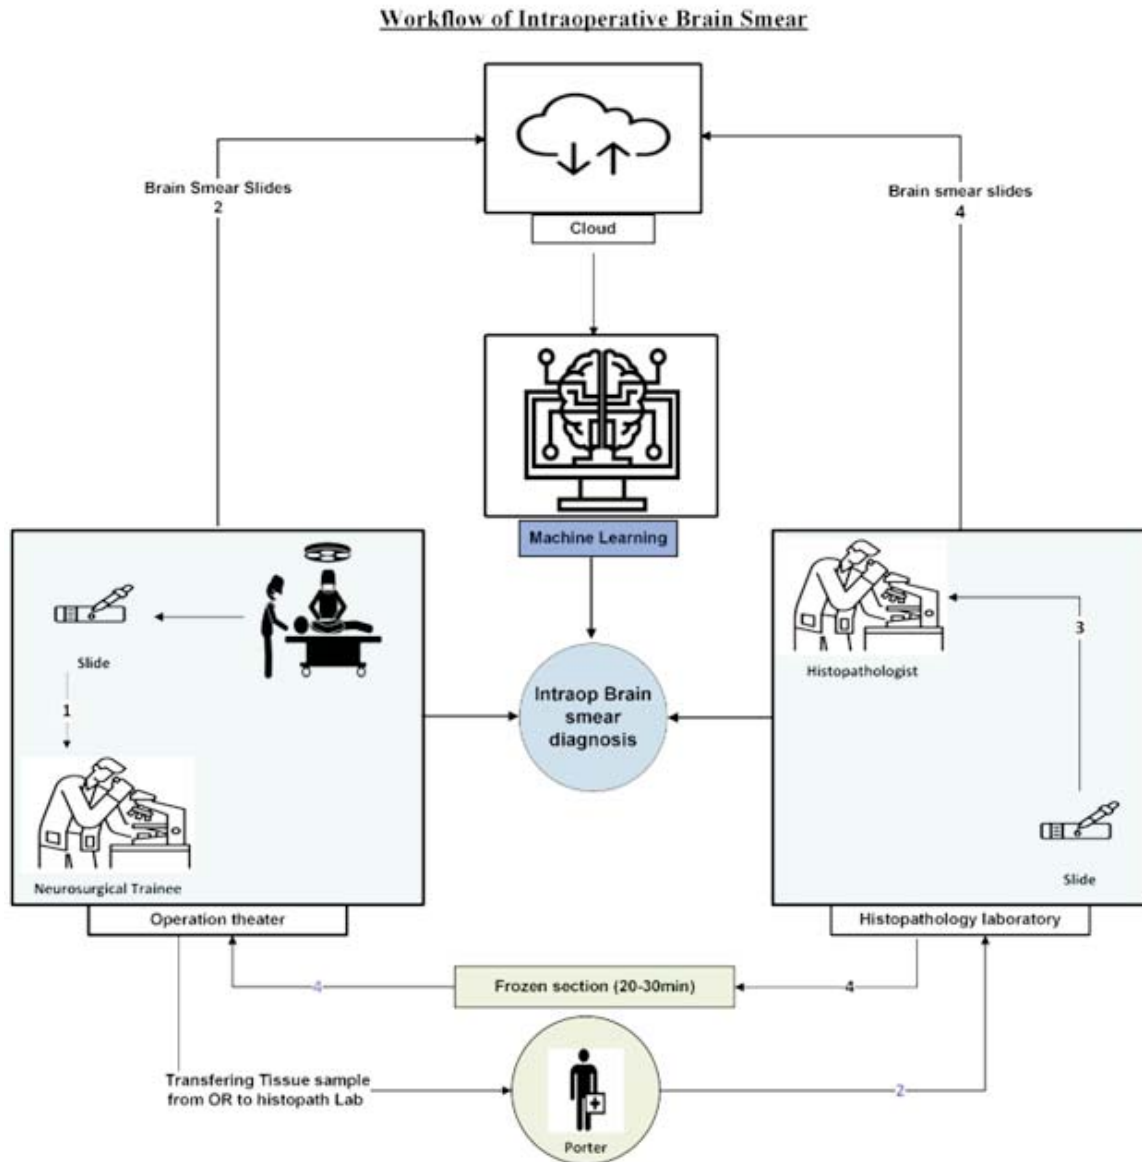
Workflow of Intraoperative Brain Smear

Brain Smear Slides
2

Cloud

Brain smear slides
4

Machine Learning

Slide

1

Neurosurgical Trainee

Operation theater

Intraop Brain smear diagnosis

Histopathologist

3

Slide

Histopathology laboratory

4

Frozen section (20-30min)

4

Transfering Tissue sample from OR to histopath Lab

Porter

2